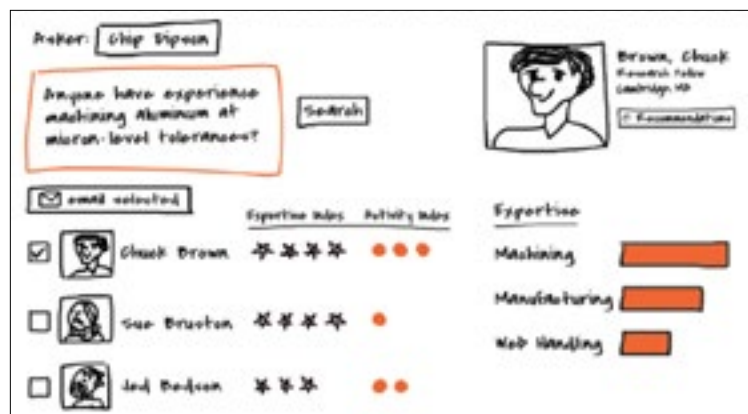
Asker: Chip Dipson

Anyone have experience machining Aluminum at micron-level tolerances?

Search

Brown, Chuck
Research Fellow
Cambridge, MA

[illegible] Recommendations

email selected

Expertise Index

Activity Index

Chuck Brown

Sue Bruston

Jed Dodson

Expertise

Machining

Manufacturing

Web Handling